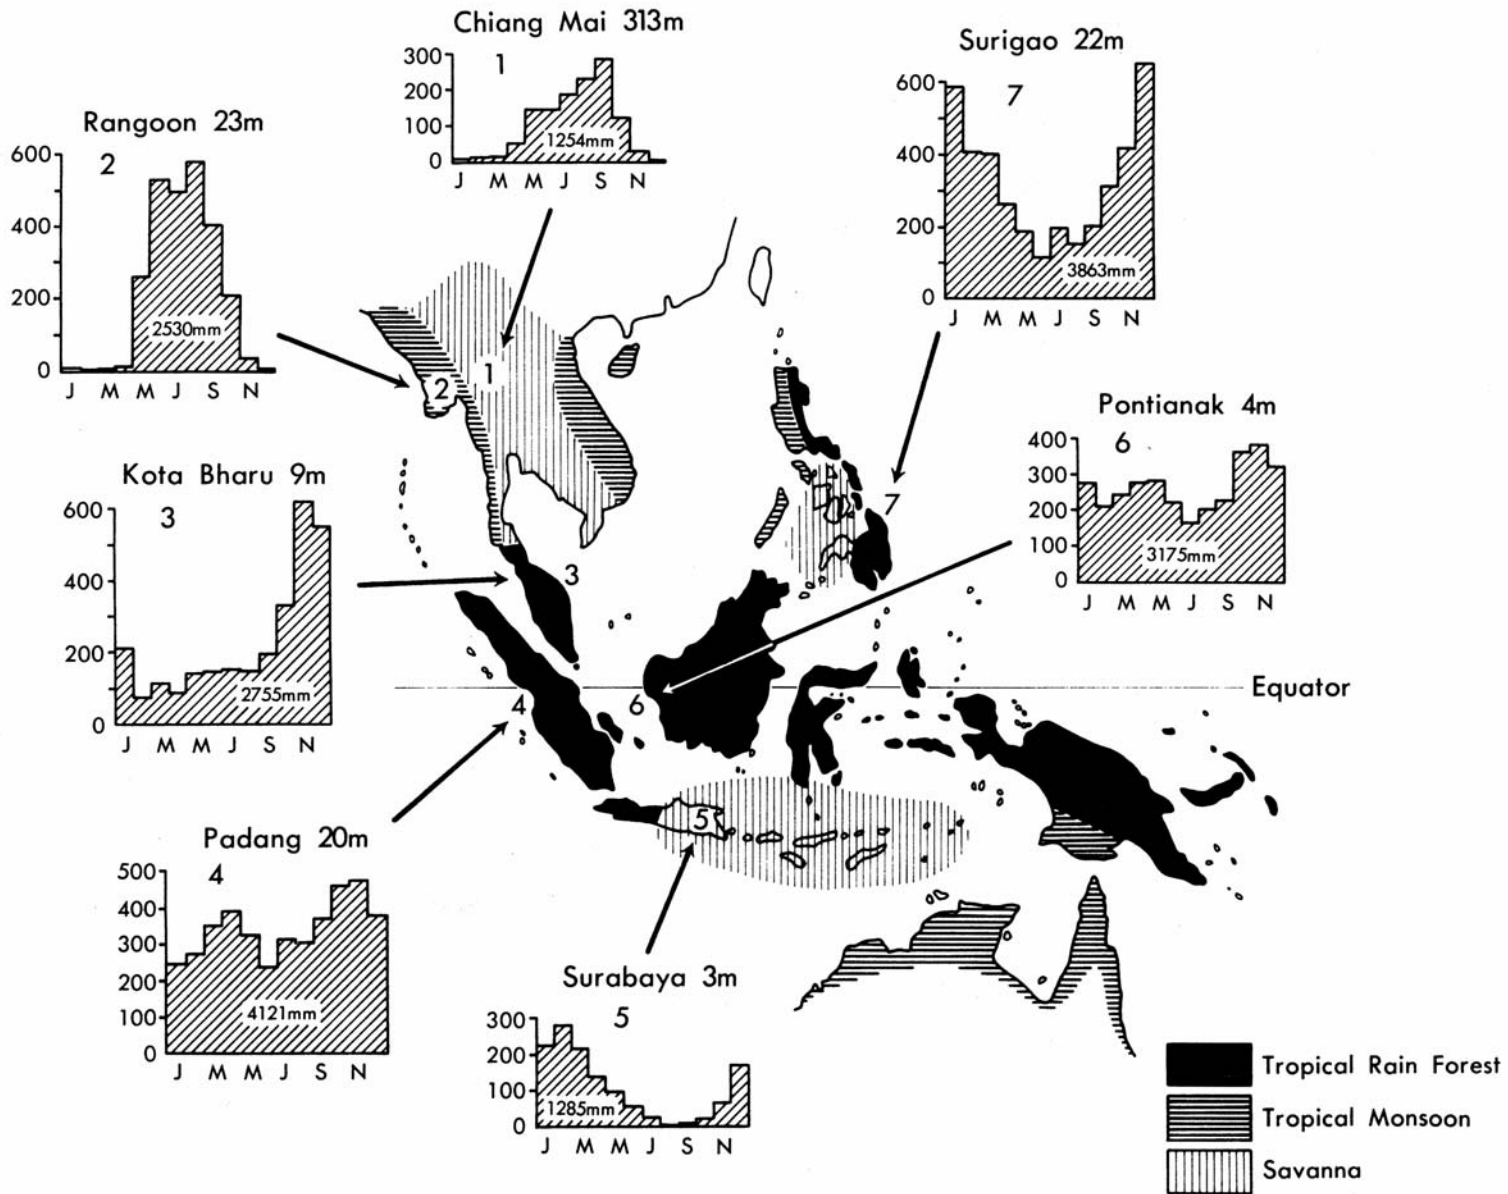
Chiang Mai 313m
1
300
200
100
0
1254mm
J M M J S N

Surigao 22m
7
600
400
200
0
3863mm
J M M J S N

Rangoon 23m
2
600
400
200
0
2530mm
J M M J S N

Pontianak 4m
6
400
300
200
100
0
3175mm
J M M J S N

Kota Bharu 9m
3
600
400
200
0
2755mm
J M M J S N

2
1
3
4
6
7
5

Equator

Padang 20m
4
500
400
300
200
100
0
4121mm
J M M J S N

Surabaya 3m
5
300
200
100
0
1285mm
J M M J S N

Tropical Rain Forest
Tropical Monsoon
Savanna